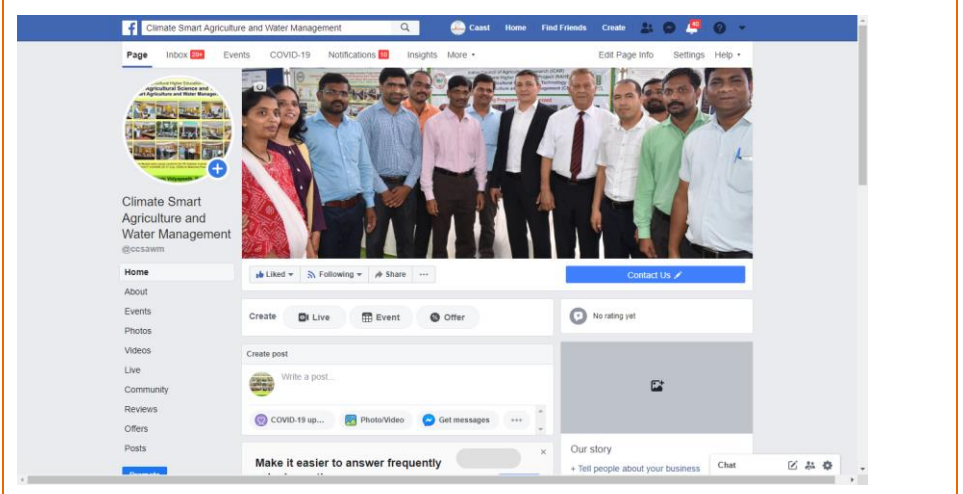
Climate Smart Agriculture and Water Management

Caast Home Find Friends Create 40

Page Inbox 20+ Events COVID-19 Notifications 10 Insights More ▾ Edit Page Info Settings Help ▾

Agricultural Science and Smart Agriculture and Water Management

Climate Smart Agriculture and Water Management
@ccsawm

Home
About
Events
Photos
Videos
Live
Community
Reviews
Offers
Posts

Promote

Liked ▾ Following ▾ Share ···

Contact Us

Create Live Event Offer

No rating yet

Create post

Write a post...

COVID-19 up... Photo/Video Get messages ···

Make it easier to answer frequently

Our story

+ Tell people about your business

Chat